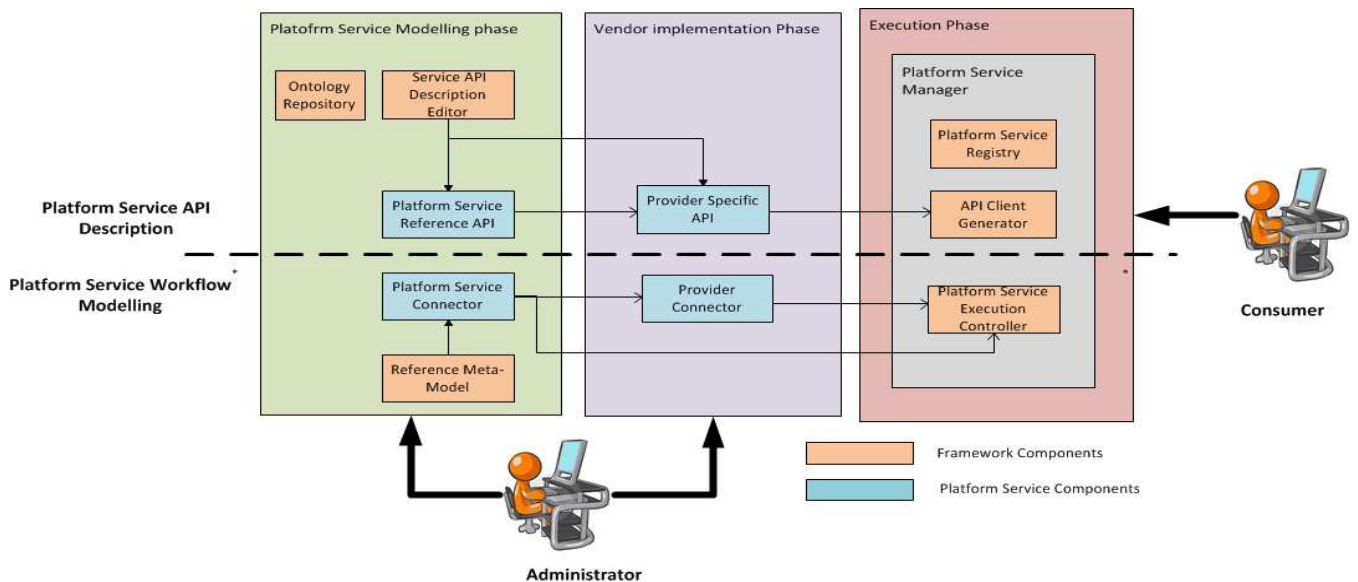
Platofrm Service Modelling phase

Ontology Repository

Service API Description Editor

Platform Service Reference API

Platform Service Connector

Reference Meta-Model

Vendor implementation Phase

Provider Specific API

Provider Connector

Execution Phase

Platform Service Manager

Platform Service Registry

API Client Generator

Platform Service Execution Controller

Platform Service API Description

Platform Service Workflow Modelling

Consumer

Administrator

Framework Components

Platform Service Components